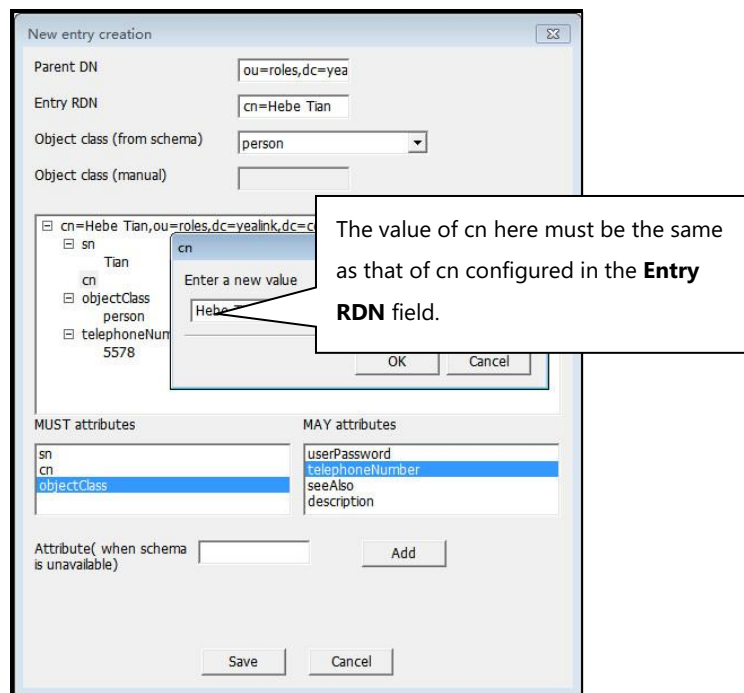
New entry creation

Parent DN ou=roles,dc=yea

Entry RDN cn=Hebe Tian

Object class (from schema) person

Object class (manual)

⊟ cn=Hebe Tian,ou=roles,dc=yealink,dc=c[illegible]
⊟ sn
Tian
cn
⊟ objectClass
person
⊟ telephoneNum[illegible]
5578

cn

Enter a new value

Hebe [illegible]

OK Cancel

The value of cn here must be the same as that of cn configured in the **Entry RDN** field.

MUST attributes

sn
cn
objectClass

MAY attributes

userPassword
telephoneNumber
seeAlso
description

Attribute( when schema is unavailable)

Add

Save Cancel